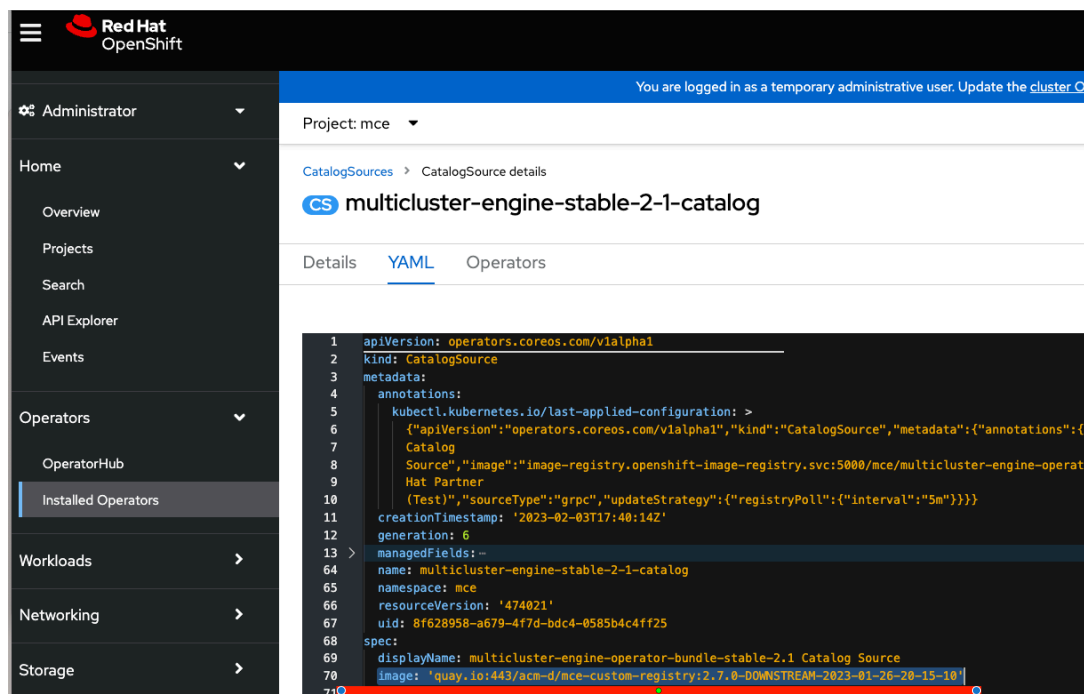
Red Hat
OpenShift

Administrator

Home

Overview

Projects

Search

API Explorer

Events

Operators

OperatorHub

Installed Operators

Workloads

Networking

Storage

You are logged in as a temporary administrative user. Update the cluster O

Project: mce

CatalogSources > CatalogSource details

CS multicluster-engine-stable-2-1-catalog

Details YAML Operators

1 apiVersion: operators.coreos.com/v1alpha1
2 kind: CatalogSource
3 metadata:
4 annotations:
5 kubectl.kubernetes.io/last-applied-configuration: >
6 {"apiVersion":"operators.coreos.com/v1alpha1","kind":"CatalogSource","metadata":{"annotations":{
7 Catalog
8 Source","image":"image-registry.openshift-image-registry.svc:5000/mce/multicluster-engine-operat
9 Hat Partner
10 (Test)","sourceType":"grpc","updateStrategy":{"registryPoll":{"interval":"5m"}}}}
11 creationTimestamp: '2023-02-03T17:40:14Z'
12 generation: 6
13 managedFields: ⋯
64 name: multicluster-engine-stable-2-1-catalog
65 namespace: mce
66 resourceVersion: '474021'
67 uid: 8f628958-a679-4f7d-bdc4-0585b4c4ff25
68 spec:
69 displayName: multicluster-engine-operator-bundle-stable-2.1 Catalog Source
70 image: 'quay.io:443/acm-d/mce-custom-registry:2.7.0-DOWNSTREAM-2023-01-26-20-15-10'
71